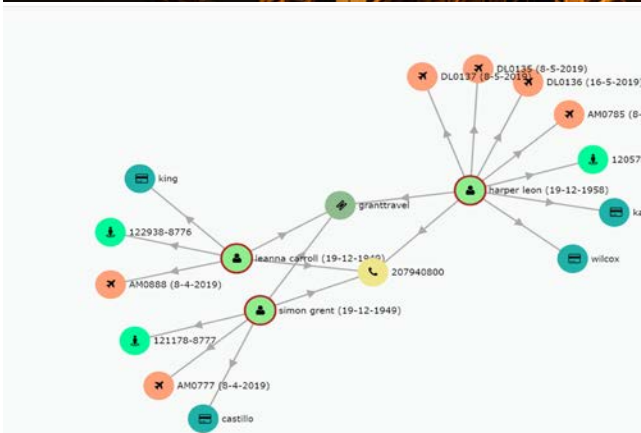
DL0135 (8-5-2019)
DL0137 (8-5-2019)
DL0136 (16-5-2019)
AM0785 (8-
12057
harper leon (19-12-1958)
ka
wilcox
granttravel
king
122938-8776
leanna carroll (19-12-1949)
207940800
AM0888 (8-4-2019)
simon grent (19-12-1949)
121178-8777
AM0777 (8-4-2019)
castillo